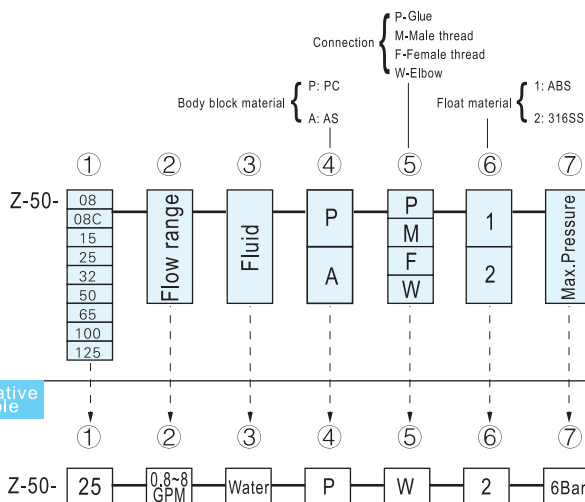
P-Glue
M-Male thread
Connection
F-Female thread
W-Elbow

P: PC
Body block material
A: AS

1: ABS
Float material
2: 316SS

① ② ③ ④ ⑤ ⑥ ⑦

Z-50-

| 08 |
|---|
| 08C |
| 15 |
| 25 |
| 32 |
| 50 |
| 65 |
| 100 |
| 125 |

Flow range

Fluid

P
A

P
M
F
W

1
2

Max.Pressure

ative
ple

① ② ③ ④ ⑤ ⑥ ⑦

Z-50- 25 0.8~8 GPM Water P W 2 6Bar